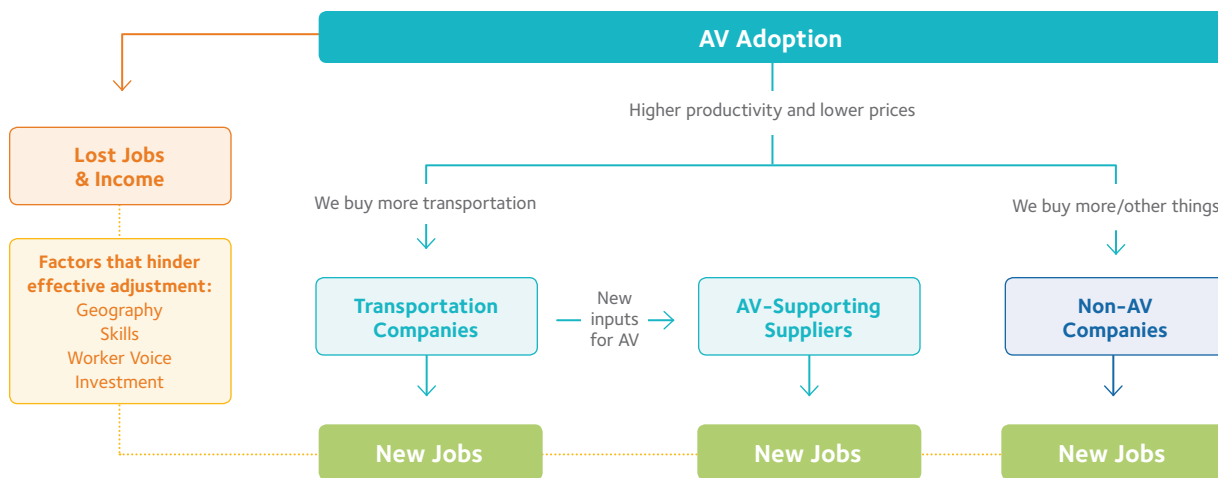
AV Adoption

Higher productivity and lower prices

Lost Jobs & Income

Factors that hinder effective adjustment:
Geography
Skills
Worker Voice
Investment

We buy more transportation

We buy more/other things

Transportation Companies

New inputs for AV

AV-Supporting Suppliers

Non-AV Companies

New Jobs

New Jobs

New Jobs